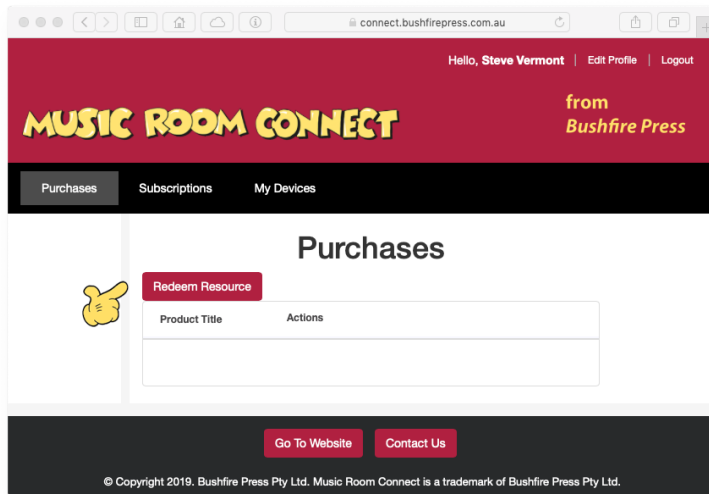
connect.bushfirepress.com.au

Hello, Steve Vermont | Edit Profile | Logout

MUSIC ROOM CONNECT

from
Bushfire Press

Purchases Subscriptions My Devices

Purchases

Redeem Resource

| Product Title | Actions |
|---|---|
| | |

Go To Website Contact Us

© Copyright 2019. Bushfire Press Pty Ltd. Music Room Connect is a trademark of Bushfire Press Pty Ltd.